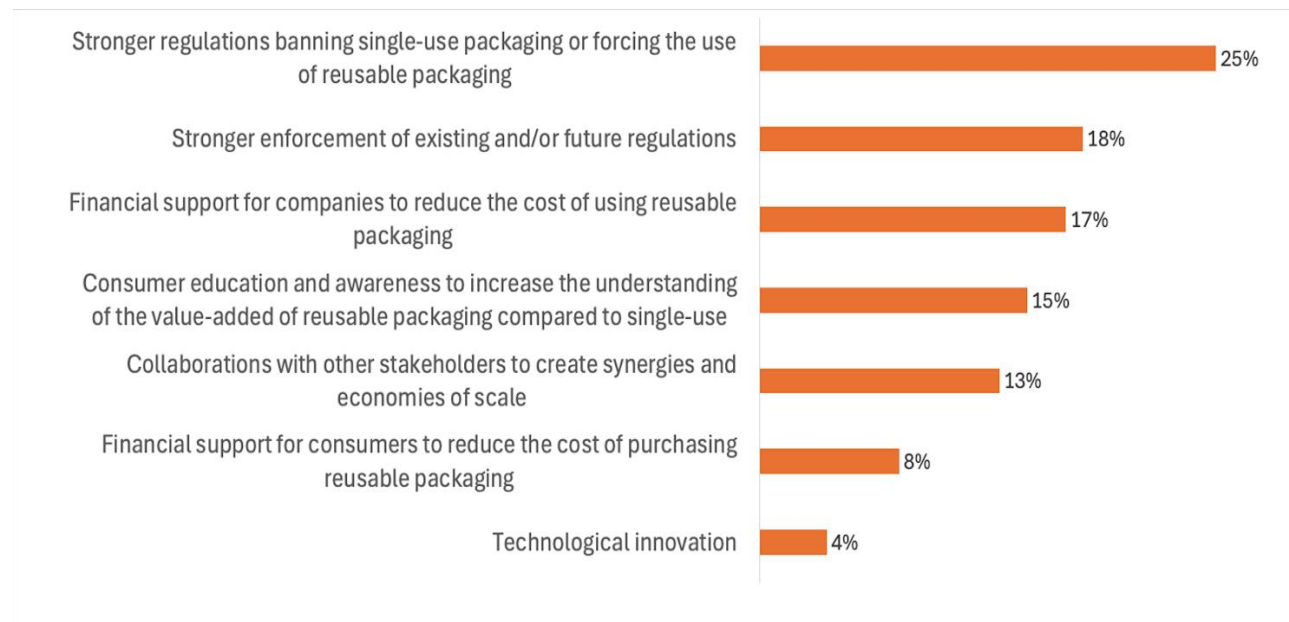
Stronger regulations banning single-use packaging or forcing the use of reusable packaging 25%

Stronger enforcement of existing and/or future regulations 18%

Financial support for companies to reduce the cost of using reusable packaging 17%

Consumer education and awareness to increase the understanding of the value-added of reusable packaging compared to single-use 15%

Collaborations with other stakeholders to create synergies and economies of scale 13%

Financial support for consumers to reduce the cost of purchasing reusable packaging 8%

Technological innovation 4%